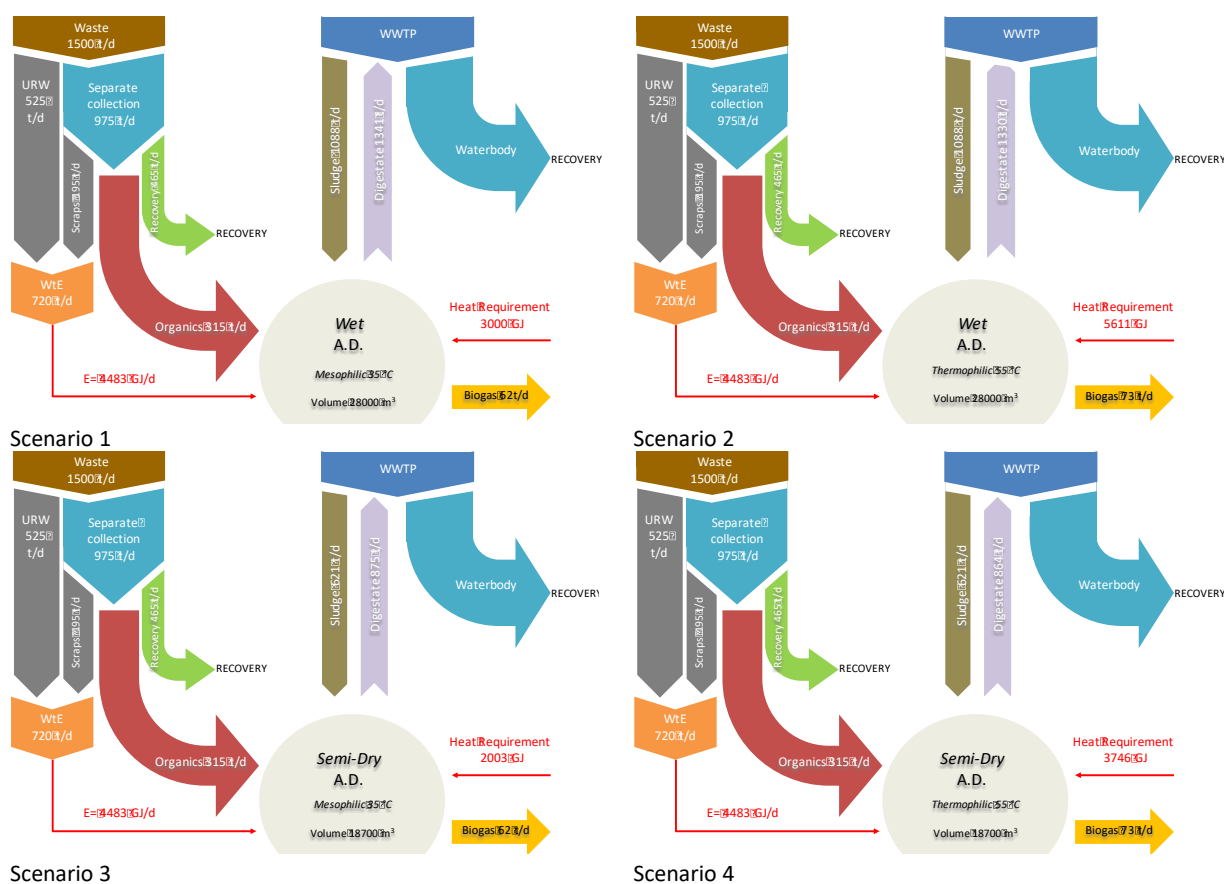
Waste 1500 t/d
WWTP
URW 525 t/d
Separate collection 975 t/d
Sludge 1088 t/d
Digestate 1341 t/d
Waterbody
RECOVERY
Scraps 195 t/d
Recovery 465 t/d
RECOVERY
WtE 720 t/d
Heat Requirement 3000 GJ
Organics 315 t/d
Wet A.D.
Mesophilic 35 °C
E= 4483 GJ/d
Volume 28000 m³
Biogas 62 t/d

Scenario 1

Waste 1500 t/d
WWTP
URW 525 t/d
Separate collection 975 t/d
Sludge 1088 t/d
Digestate 1330 t/d
Waterbody
RECOVERY
Scraps 195 t/d
Recovery 465 t/d
RECOVERY
WtE 720 t/d
Heat Requirement 5611 GJ
Organics 315 t/d
Wet A.D.
Thermophilic 55 °C
E= 4483 GJ/d
Volume 28000 m³
Biogas 73 t/d

Scenario 2

Waste 1500 t/d
WWTP
URW 525 t/d
Separate collection 975 t/d
Sludge 521 t/d
Digestate 875 t/d
Waterbody
RECOVERY
Scraps 195 t/d
Recovery 465 t/d
RECOVERY
WtE 720 t/d
Heat Requirement 2003 GJ
Organics 315 t/d
Semi-Dry A.D.
Mesophilic 35 °C
E= 4483 GJ/d
Volume 18700 m³
Biogas 62 t/d

Scenario 3

Waste 1500 t/d
WWTP
URW 525 t/d
Separate collection 975 t/d
Sludge 521 t/d
Digestate 864 t/d
Waterbody
RECOVERY
Scraps 195 t/d
Recovery 465 t/d
RECOVERY
WtE 720 t/d
Heat Requirement 3746 GJ
Organics 315 t/d
Semi-Dry A.D.
Thermophilic 55 °C
E= 4483 GJ/d
Volume 18700 m³
Biogas 73 t/d

Scenario 4